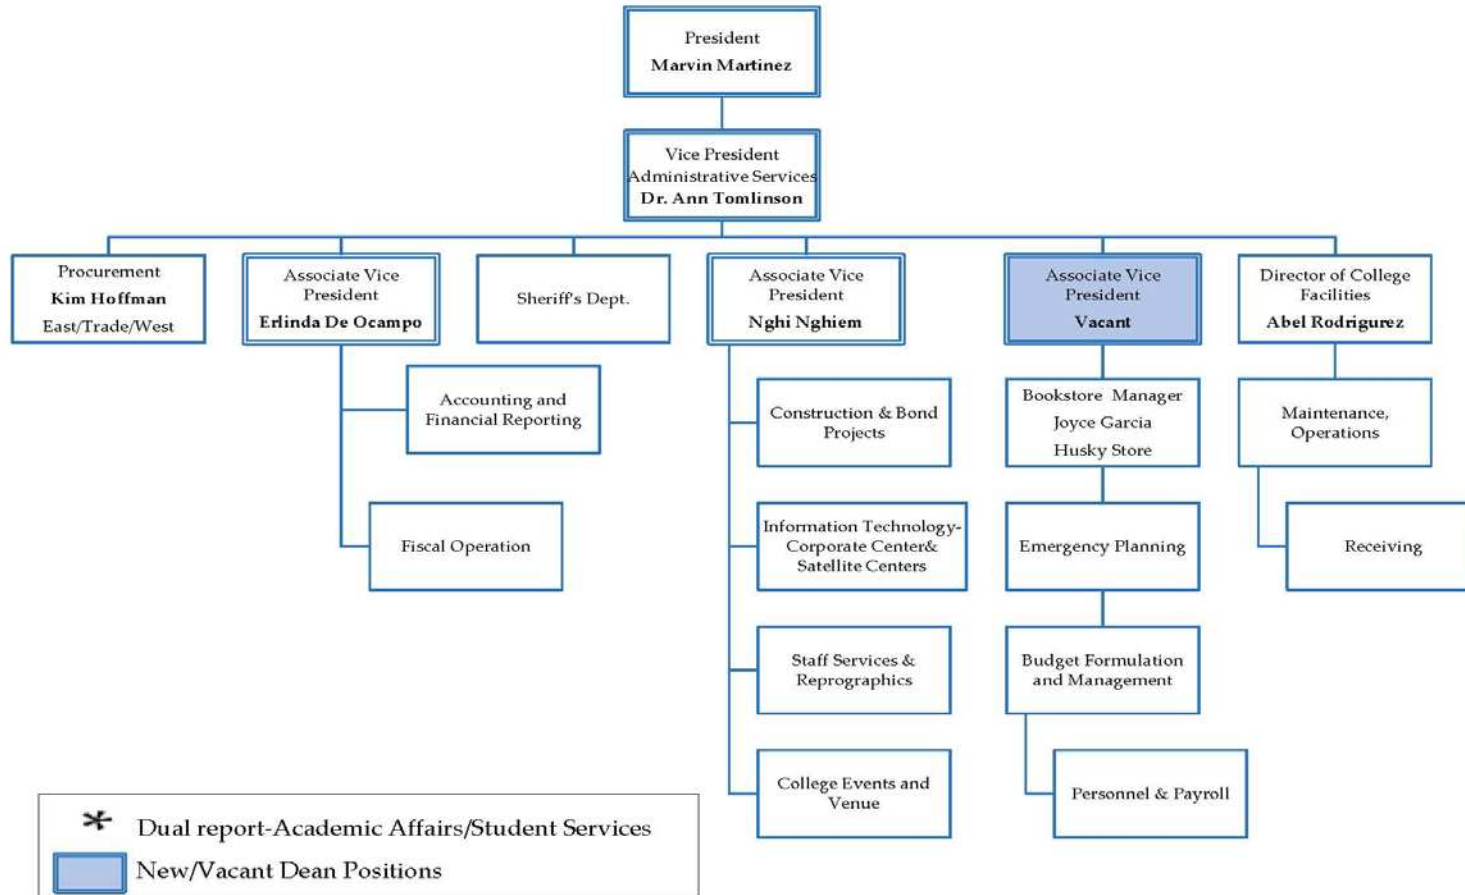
President
Marvin Martinez

Vice President
Administrative Services
Dr. Ann Tomlinson

Procurement
Kim Hoffman
East/Trade/West

Associate Vice President
Erlinda De Ocampo

Accounting and Financial Reporting

Fiscal Operation

Sheriff's Dept.

Associate Vice President
Nghi Nghiem

Construction & Bond Projects

Information Technology- Corporate Center& Satellite Centers

Staff Services & Reprographics

College Events and Venue

Associate Vice President
Vacant

Bookstore Manager
Joyce Garcia
Husky Store

Emergency Planning

Budget Formulation and Management

Personnel & Payroll

Director of College Facilities
Abel Rodrigurez

Maintenance, Operations

Receiving

* Dual report-Academic Affairs/Student Services
New/Vacant Dean Positions